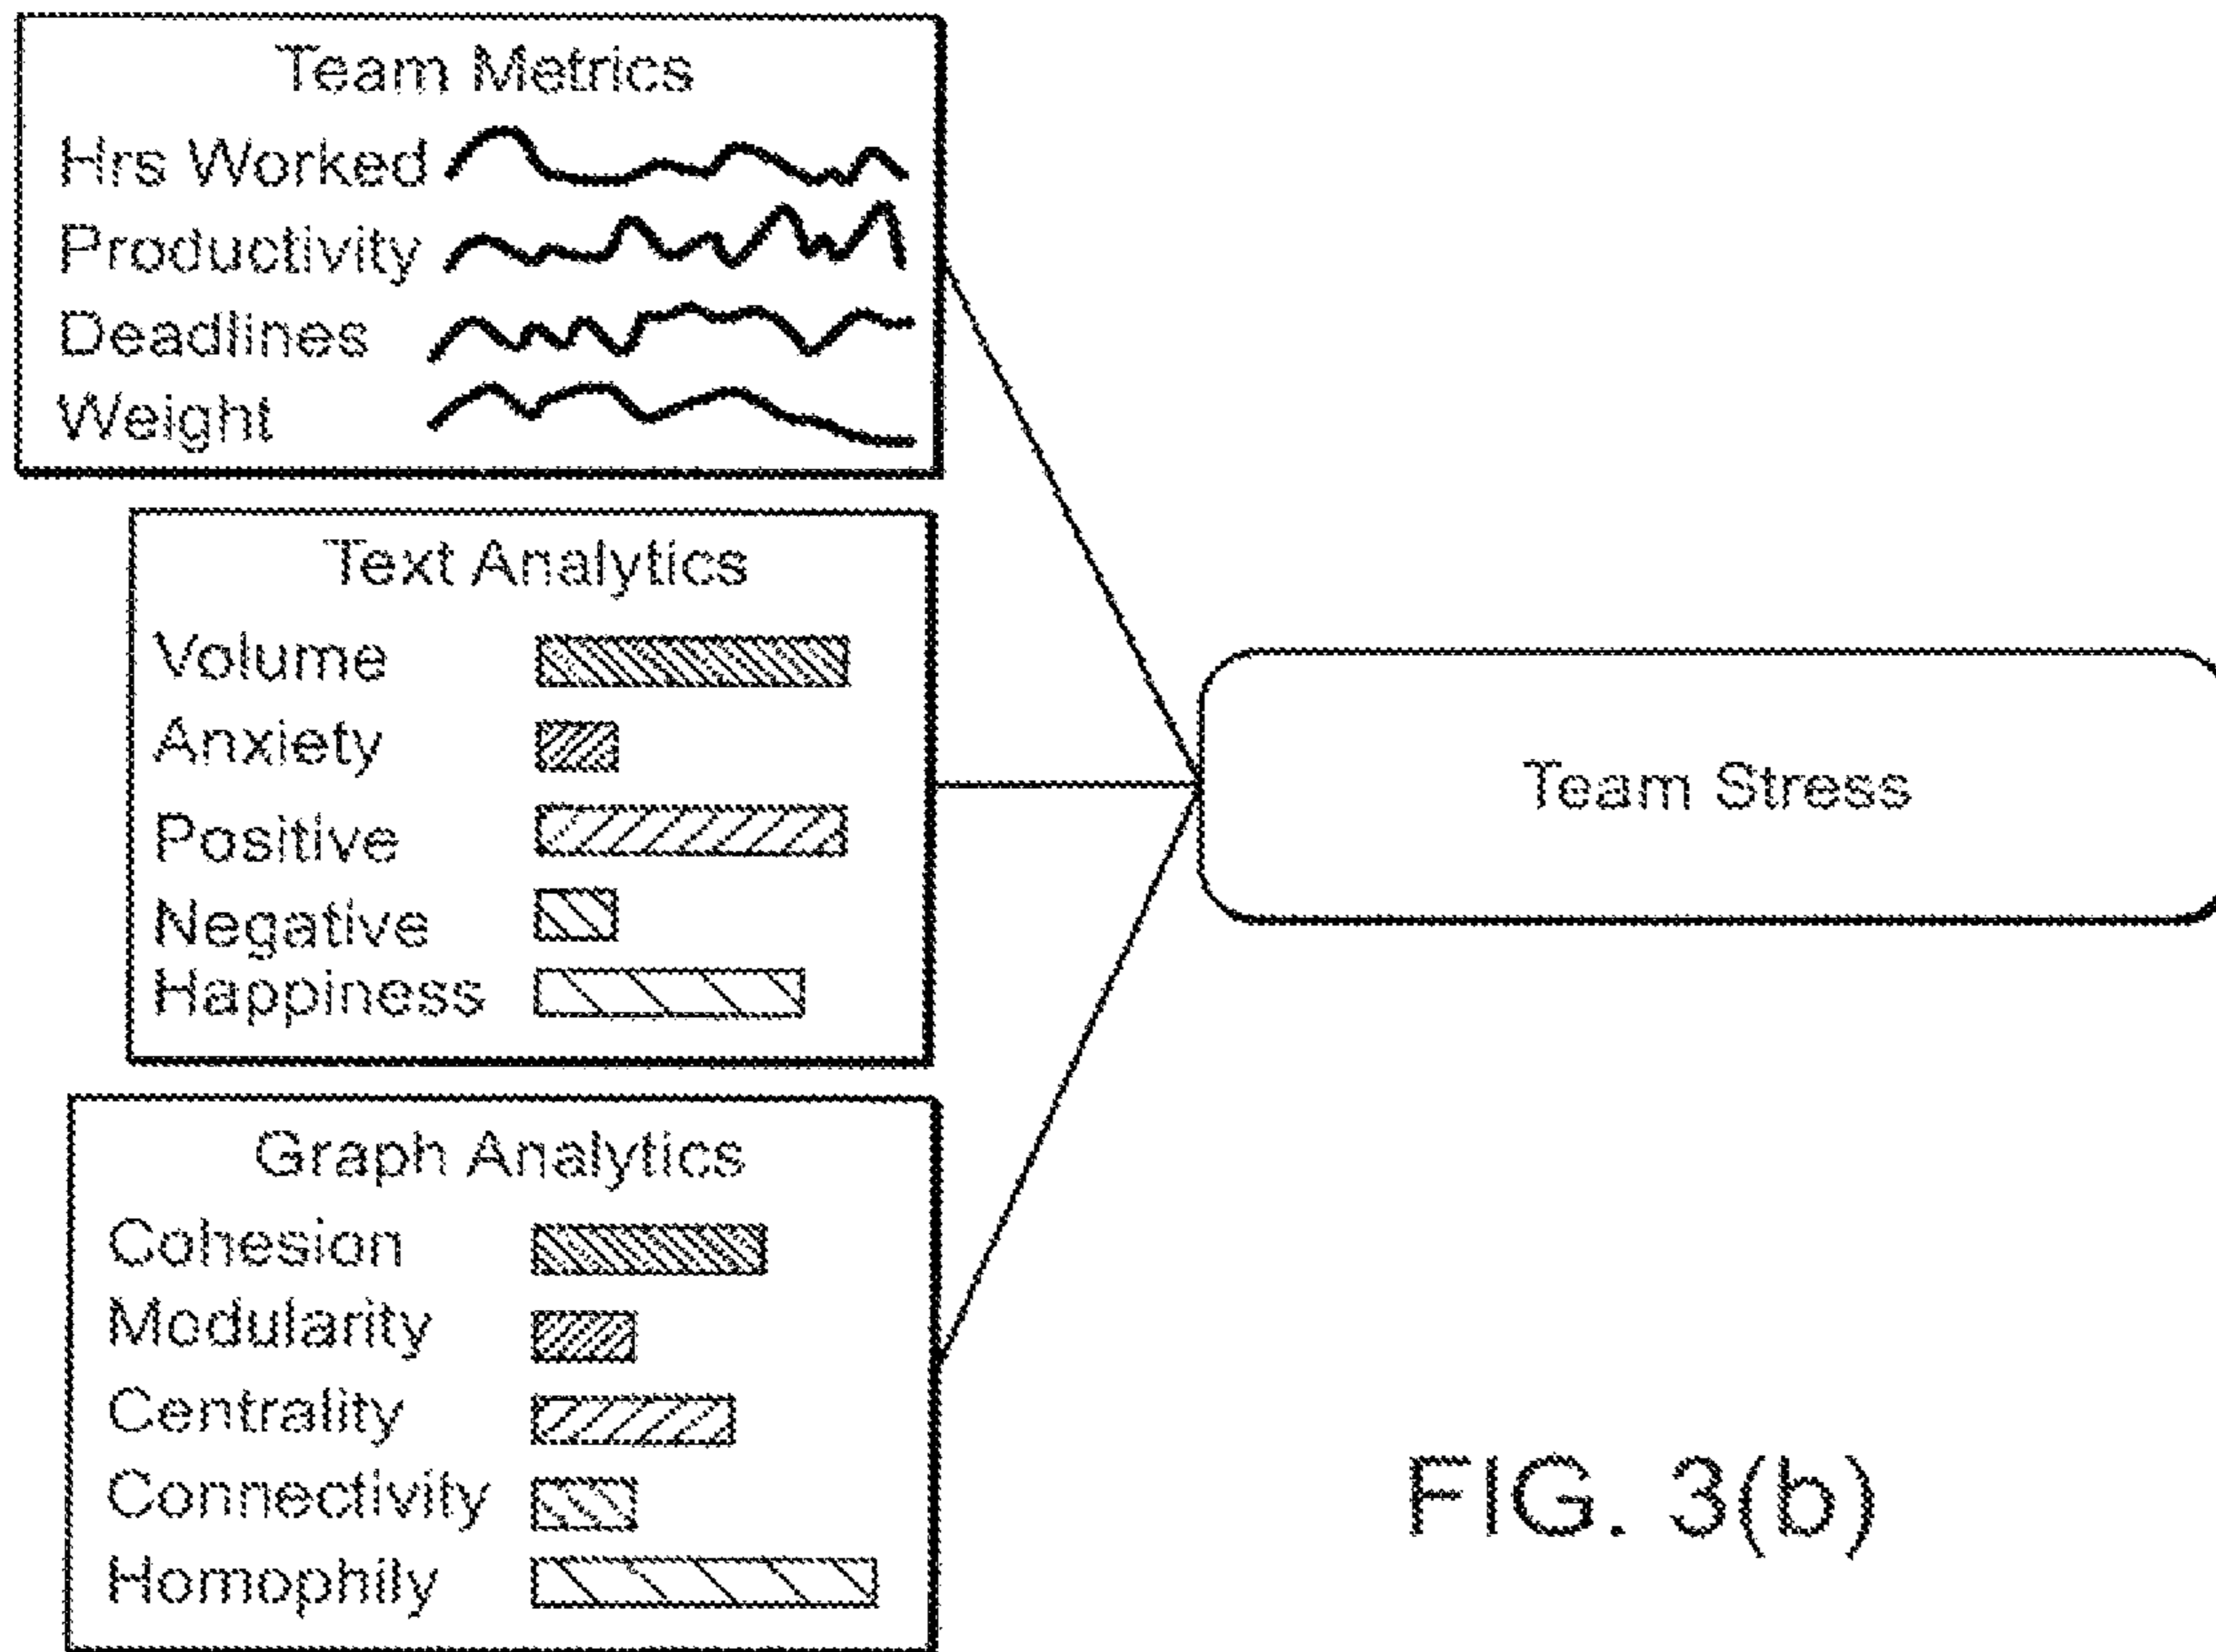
Team Metrics
Hrs Worked
Productivity
Deadlines
Weight

Text Analytics
Volume
Anxiety
Positive
Negative
Happiness

Graph Analytics
Cohesion
Modularity
Centrality
Connectivity
Homophily

Team Stress

FIG. 3(b)